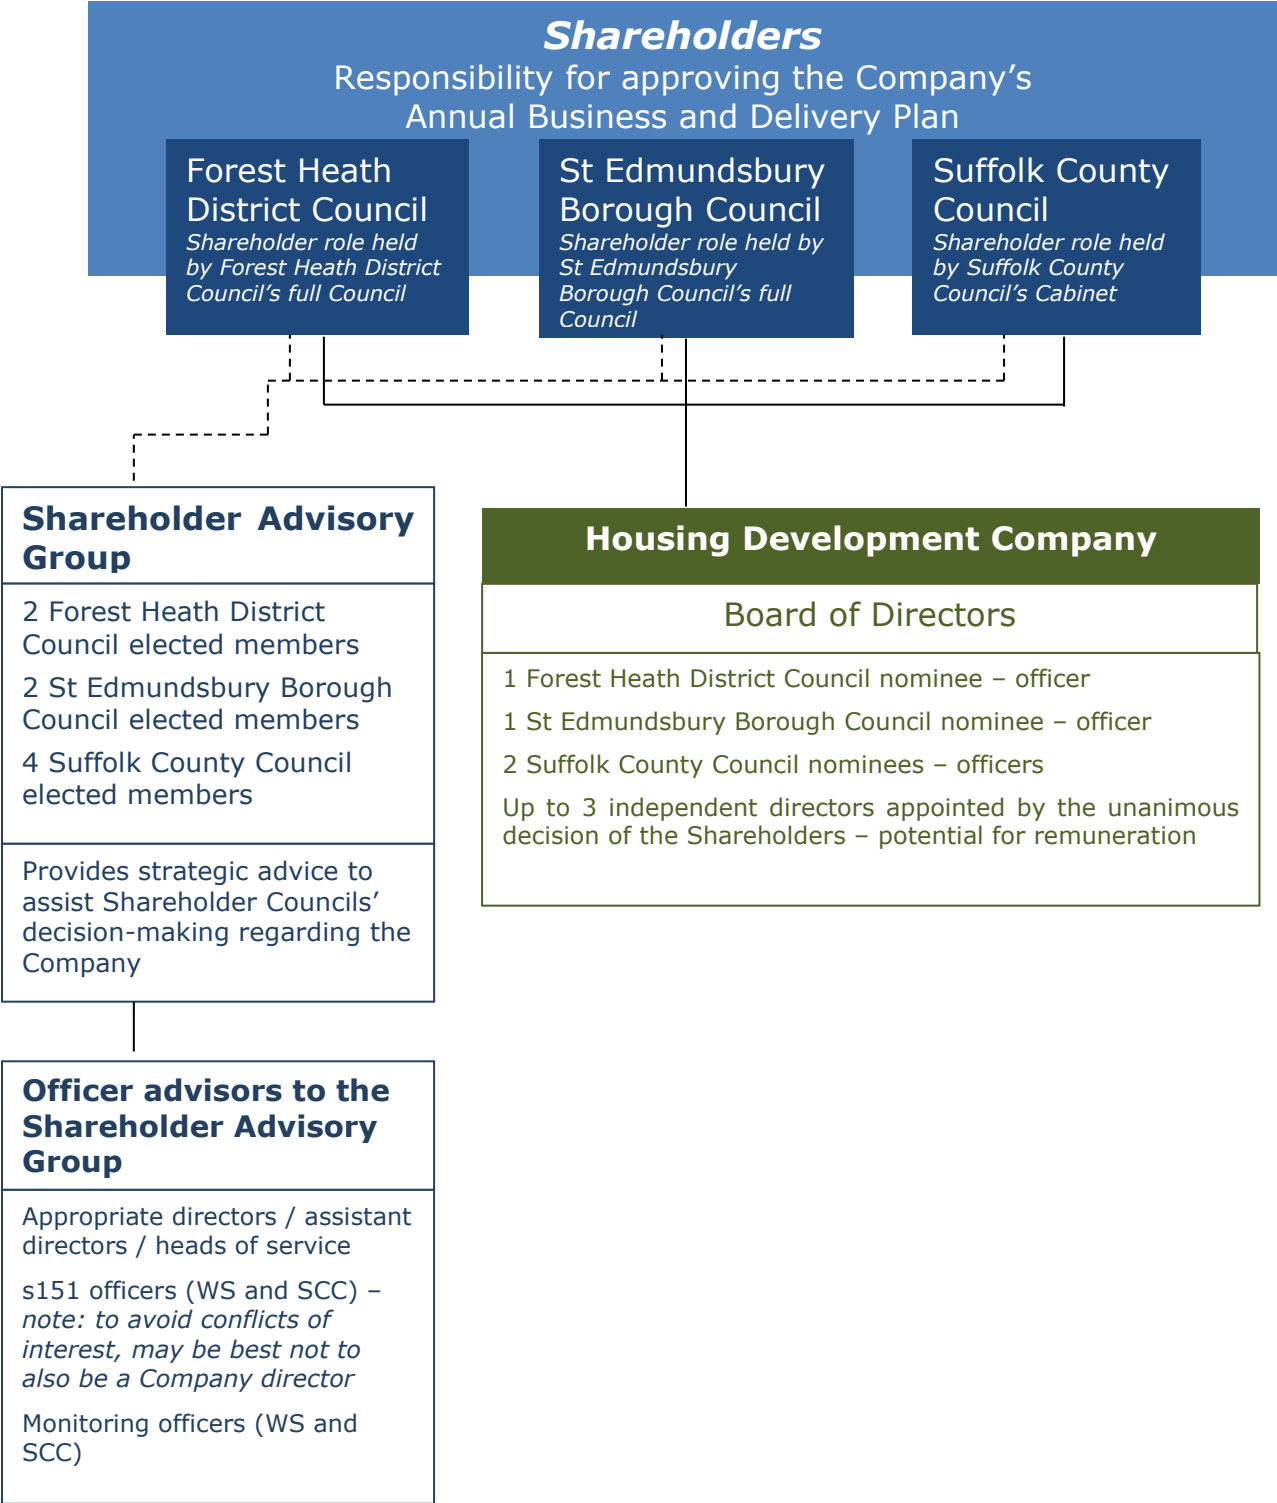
Shareholders
Responsibility for approving the Company's Annual Business and Delivery Plan

Forest Heath District Council
Shareholder role held by Forest Heath District Council's full Council

St Edmundsbury Borough Council
Shareholder role held by St Edmundsbury Borough Council's full Council

Suffolk County Council
Shareholder role held by Suffolk County Council's Cabinet

Shareholder Advisory Group

2 Forest Heath District Council elected members

2 St Edmundsbury Borough Council elected members

4 Suffolk County Council elected members

Provides strategic advice to assist Shareholder Councils' decision-making regarding the Company

Housing Development Company

Board of Directors

1 Forest Heath District Council nominee – officer

1 St Edmundsbury Borough Council nominee – officer

2 Suffolk County Council nominees – officers

Up to 3 independent directors appointed by the unanimous decision of the Shareholders – potential for remuneration

Officer advisors to the Shareholder Advisory Group

Appropriate directors / assistant directors / heads of service

s151 officers (WS and SCC) – *note: to avoid conflicts of interest, may be best not to also be a Company director*

Monitoring officers (WS and SCC)